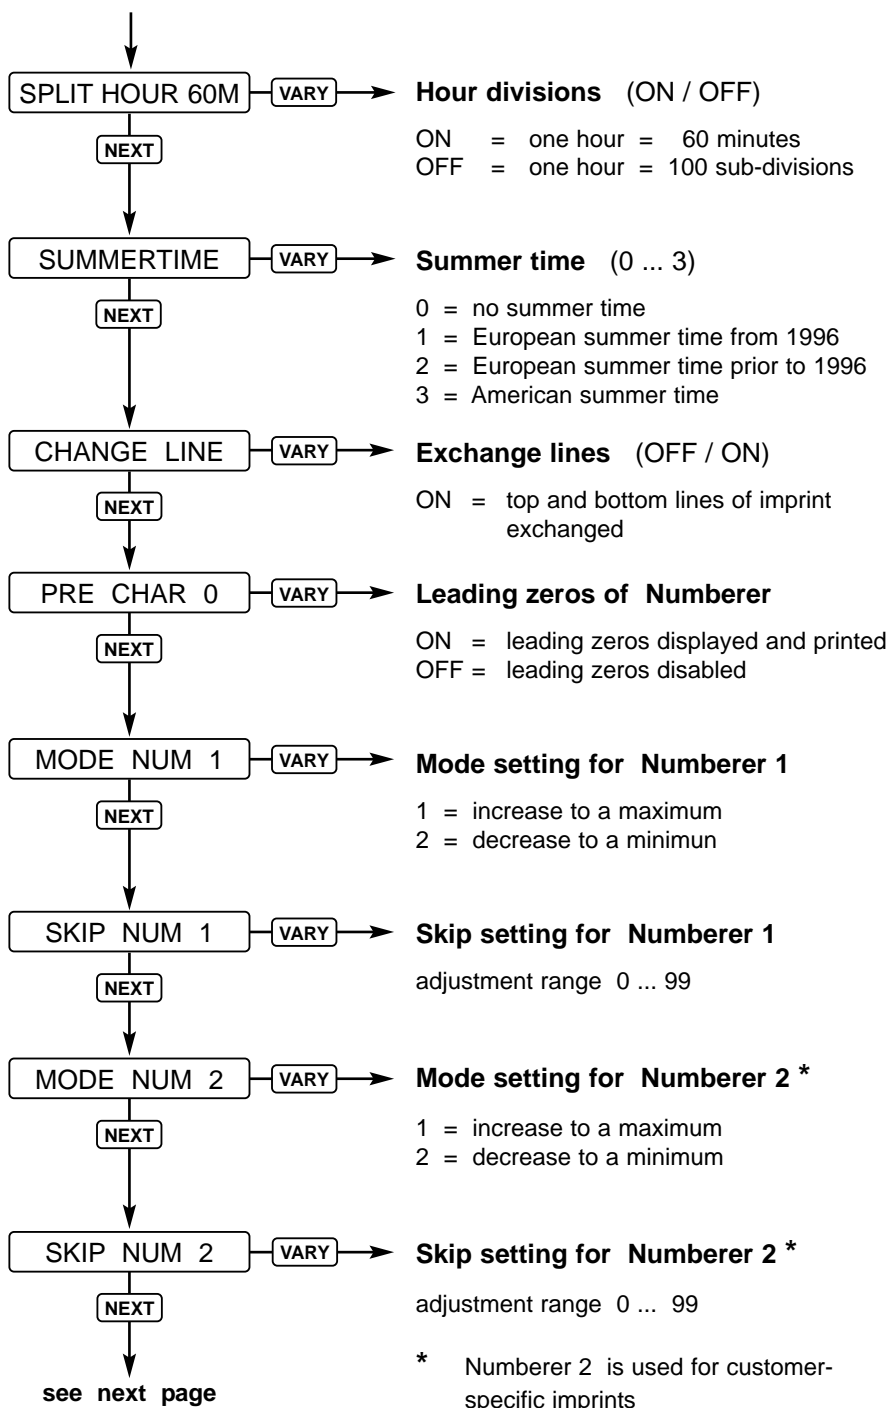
SPLIT HOUR 60M
VARY
**Hour divisions** (ON / OFF)

ON = one hour = 60 minutes
OFF = one hour = 100 sub-divisions

NEXT

SUMMERTIME
VARY
**Summer time** (0 ... 3)

0 = no summer time
1 = European summer time from 1996
2 = European summer time prior to 1996
3 = American summer time

NEXT

CHANGE LINE
VARY
**Exchange lines** (OFF / ON)

ON = top and bottom lines of imprint exchanged

NEXT

PRE CHAR 0
VARY
**Leading zeros of Numberer**

ON = leading zeros displayed and printed
OFF = leading zeros disabled

NEXT

MODE NUM 1
VARY
**Mode setting for Numberer 1**

1 = increase to a maximum
2 = decrease to a minimun

NEXT

SKIP NUM 1
VARY
**Skip setting for Numberer 1**

adjustment range 0 ... 99

NEXT

MODE NUM 2
VARY
**Mode setting for Numberer 2 \***

1 = increase to a maximum
2 = decrease to a minimum

NEXT

SKIP NUM 2
VARY
**Skip setting for Numberer 2 \***

adjustment range 0 ... 99

NEXT

**see next page**

\* Numberer 2 is used for customer-specific imprints